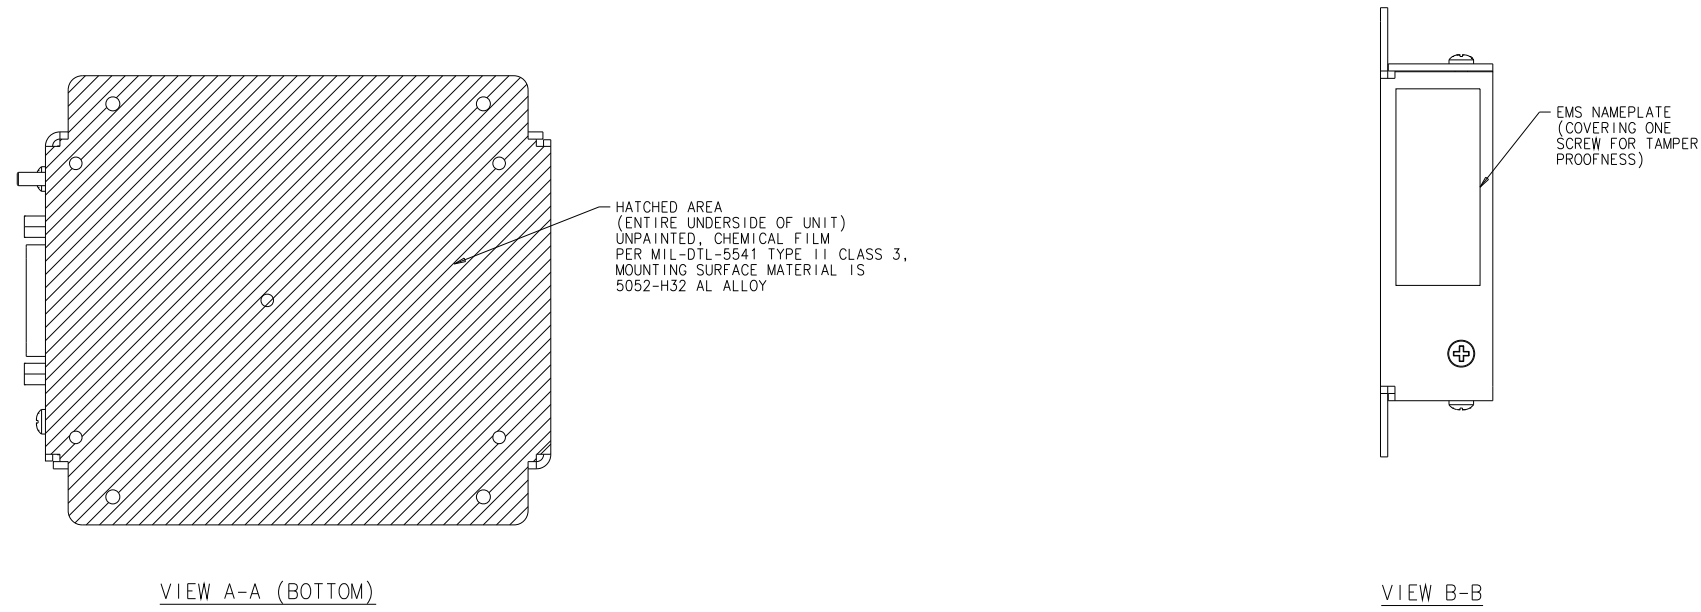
HATCHED AREA
(ENTIRE UNDERSIDE OF UNIT)
UNPAINTED, CHEMICAL FILM
PER MIL-DTL-5541 TYPE II CLASS 3,
MOUNTING SURFACE MATERIAL IS
5052-H32 AL ALLOY

EMS NAMEPLATE
(COVERING ONE
SCREW FOR TAMPER
PROOFNESS)

VIEW A-A (BOTTOM)

VIEW B-B